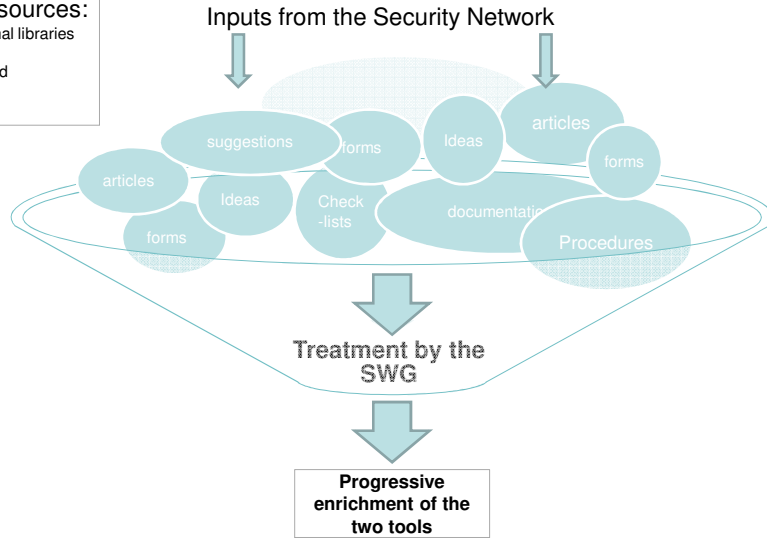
sources:
nal libraries
d

Inputs from the Security Network

suggestions
forms
Ideas
articles
forms
articles
Ideas
Check -lists
documentatio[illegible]
forms
Procedures

Treatment by the SWG

Progressive enrichment of the two tools